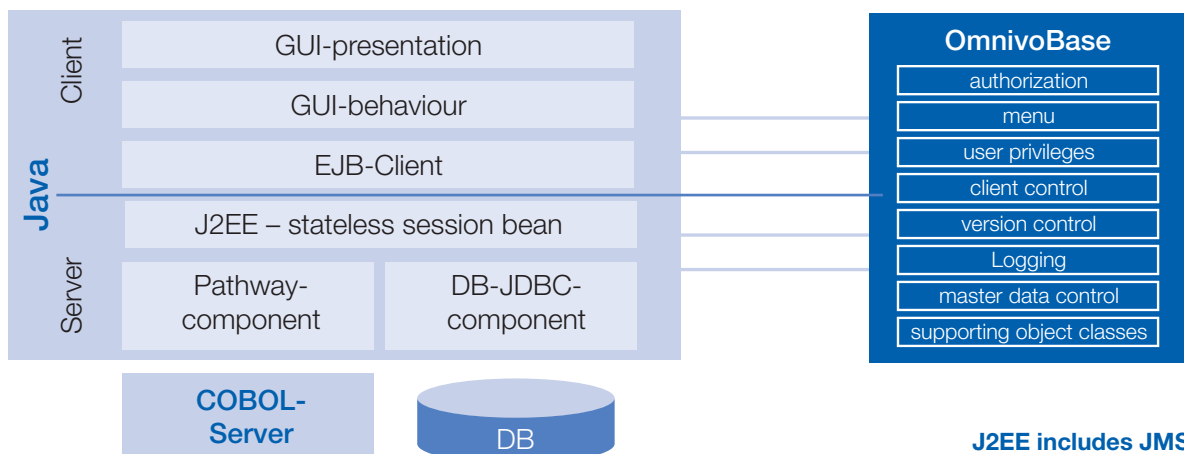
Client

GUI-presentation

GUI-behaviour

EJB-Client

Java

J2EE – stateless session bean

Server

Pathway-component

DB-JDBC-component

COBOL-Server

DB

OmnivoBase

authorization

menu

user privileges

client control

version control

Logging

master data control

supporting object classes

J2EE includes JMS